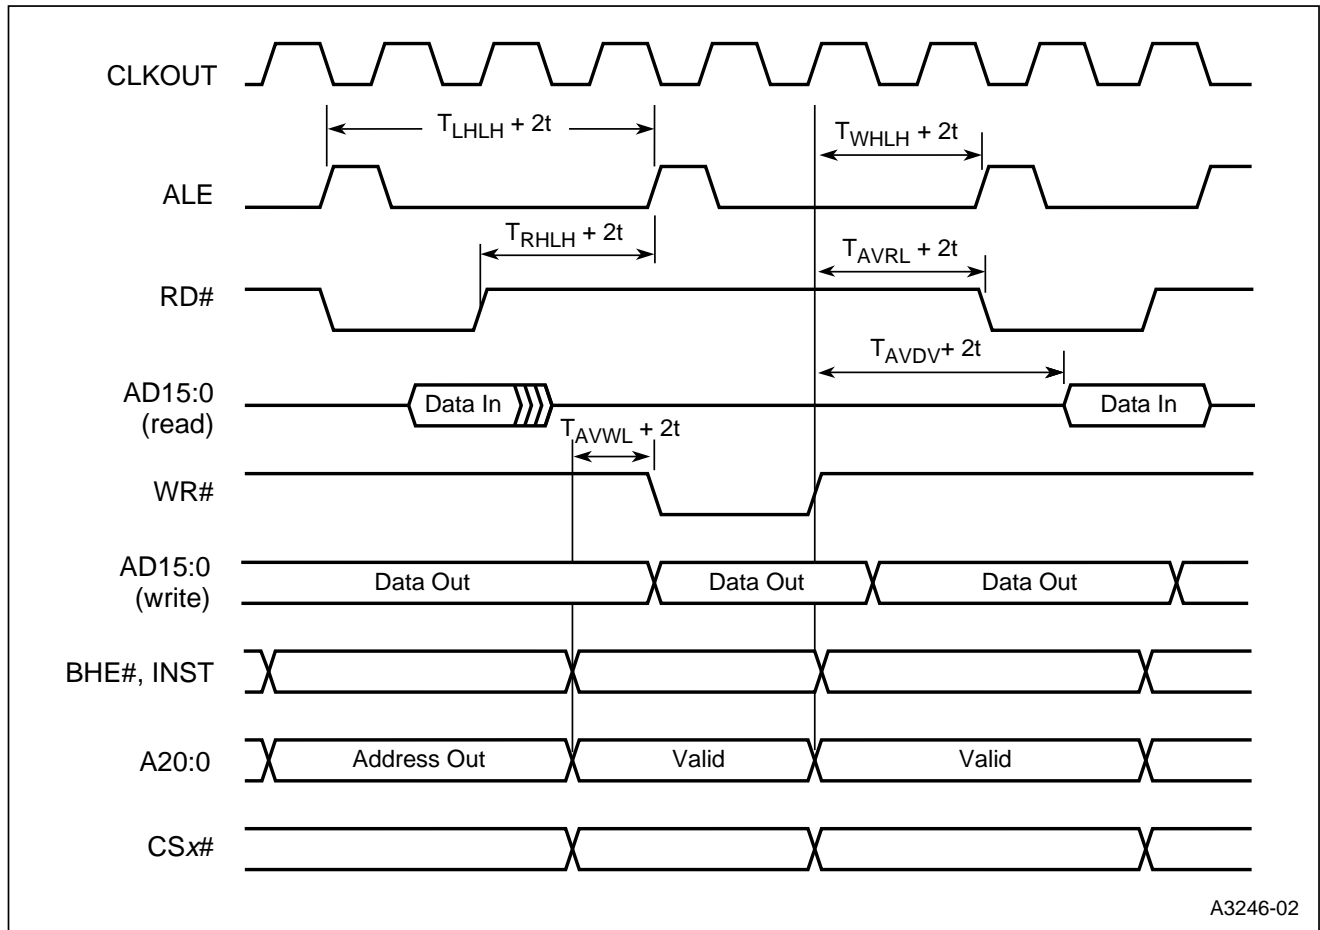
CLKOUT

$T_{LHLH}$ + 2t

$T_{WHLH}$ + 2t

ALE

$T_{RHLH}$ + 2t

$T_{AVRL}$ + 2t

RD#

$T_{AVDV}$+ 2t

AD15:0
(read)

Data In

Data In

$T_{AVWL}$ + 2t

WR#

AD15:0
(write)

Data Out

Data Out

Data Out

BHE#, INST

A20:0

Address Out

Valid

Valid

CSx#

A3246-02